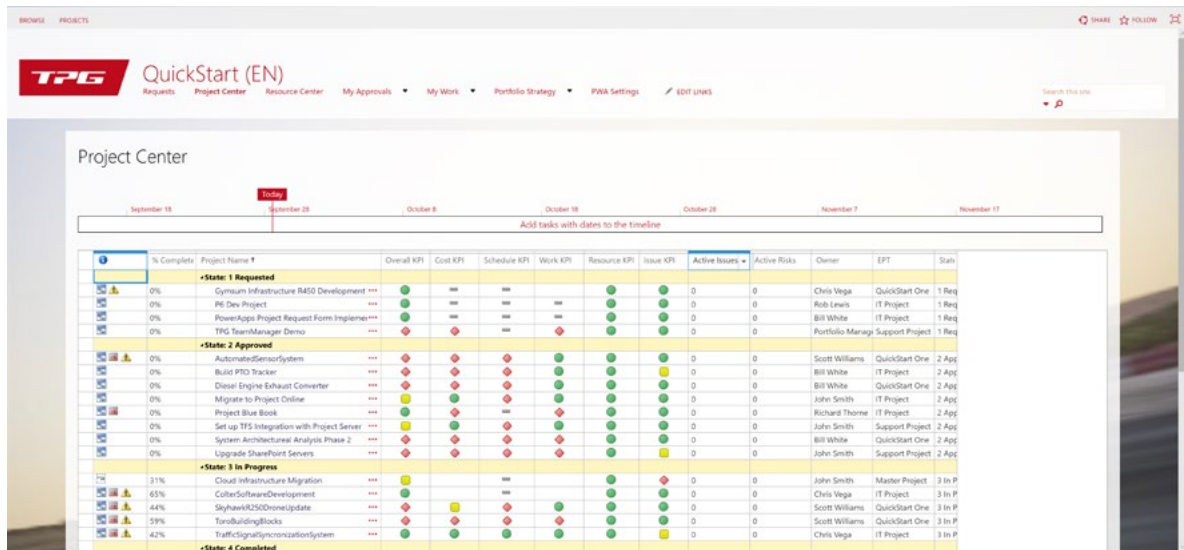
BROWSE PROJECTS

SHARE FOLLOW

TPG

QuickStart (EN)

Requests Project Center Resource Center My Approvals My Work Portfolio Strategy PWA Settings EDIT LINKS

Search this site

Project Center

Today

September 18 September 28 October 8 October 18 October 28 November 7 November 17

Add tasks with dates to the timeline

| | % Complete | Project Name | | Overall KPI | Cost KPI | Schedule KPI | Work KPI | Resource KPI | Issue KPI | Active Issues | Active Risks | Owner | EPT | Stat |
|---|---|---|---|---|---|---|---|---|---|---|---|---|---|---|
| | | State: 1 Requested | | | | | | | | | | | | |
| | 0% | Gymsum Infrastructure R450 Development | ••• | | | | | | | 0 | 0 | Chris Vega | QuickStart One | 1 Req |
| | 0% | P6 Dev Project | ••• | | | | | | | 0 | 0 | Rob Lewis | IT Project | 1 Req |
| | 0% | PowerApps Project Request Form Implemen | ••• | | | | | | | 0 | 0 | Bill White | IT Project | 1 Req |
| | 0% | TPG TeamManager Demo | ••• | | | | | | | 0 | 0 | Portfolio Manag | Support Project | 1 Req |
| | | State: 2 Approved | | | | | | | | | | | | |
| | 0% | AutomatedSensorSystem | ••• | | | | | | | 0 | 0 | Scott Williams | QuickStart One | 2 Apr |
| | 0% | Build PTO Tracker | ••• | | | | | | | 0 | 0 | Bill White | IT Project | 2 App |
| | 0% | Diesel Engine Exhaust Converter | ••• | | | | | | | 0 | 0 | Bill White | QuickStart One | 2 App |
| | 0% | Migrate to Project Online | ••• | | | | | | | 0 | 0 | John Smith | IT Project | 2 App |
| | 0% | Project Blue Book | ••• | | | | | | | 0 | 0 | Richard Thorne | IT Project | 2 App |
| | 0% | Set up TFS Integration with Project Server | ••• | | | | | | | 0 | 0 | John Smith | Support Project | 2 App |
| | 0% | System Architectureal Analysis Phase 2 | ••• | | | | | | | 0 | 0 | Bill White | QuickStart One | 2 App |
| | 0% | Upgrade SharePoint Servers | ••• | | | | | | | 0 | 0 | John Smith | Support Project | 2 App |
| | | State: 3 In Progress | | | | | | | | | | | | |
| | 31% | Cloud Infrastructure Migration | ••• | | | | | | | 0 | 0 | John Smith | Master Project | 3 In P |
| | 65% | ColterSoftwareDevelopment | ••• | | | | | | | 0 | 0 | Chris Vega | IT Project | 3 In P |
| | 44% | SkyhawkR250DroneUpdate | ••• | | | | | | | 0 | 0 | Scott Williams | QuickStart One | 3 In P |
| | 59% | ToroBuildingBlocks | ••• | | | | | | | 0 | 0 | Scott Williams | QuickStart One | 3 In P |
| | 42% | TrafficSignalSyncronizationSystem | ••• | | | | | | | 0 | 0 | Chris Vega | IT Project | 3 In P |
| | | State: 4 Completed | | | | | | | | | | | | |